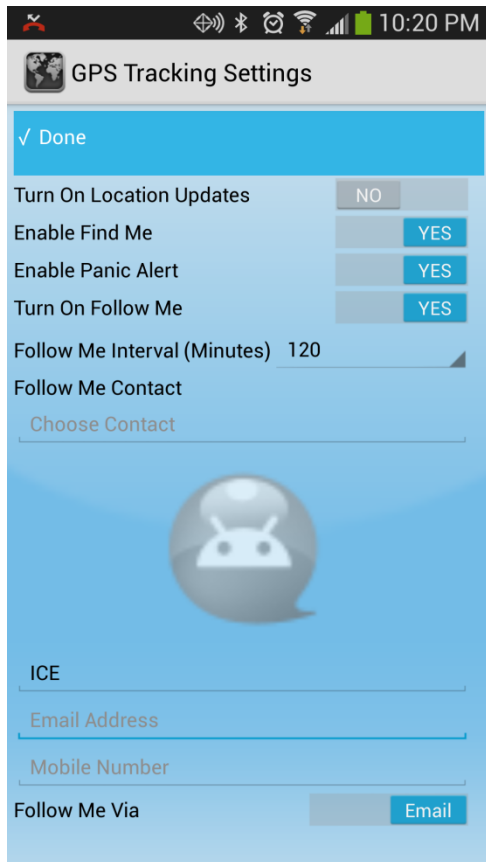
10:20 PM

GPS Tracking Settings

√ Done

Turn On Location Updates NO

Enable Find Me YES

Enable Panic Alert YES

Turn On Follow Me YES

Follow Me Interval (Minutes) 120

Follow Me Contact

Choose Contact

ICE

Email Address

Mobile Number

Follow Me Via Email